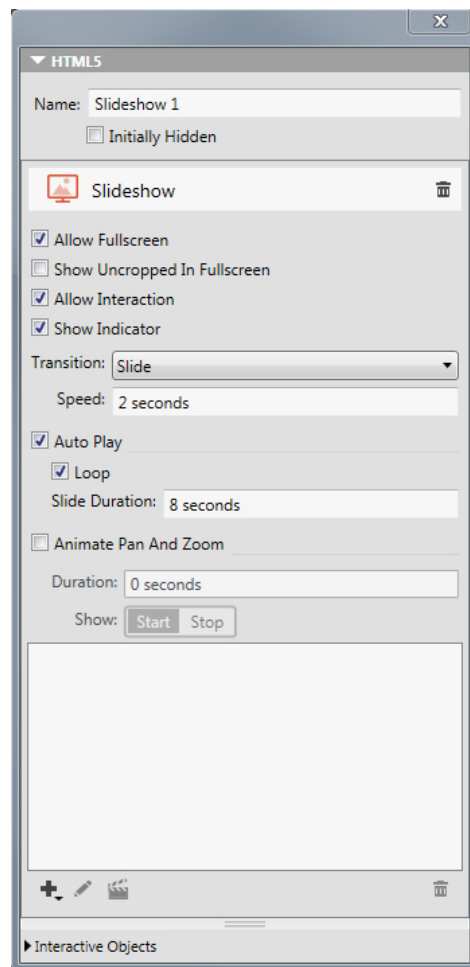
HTML5

Name: Slideshow 1

Initially Hidden

Slideshow

Allow Fullscreen

Show Uncropped In Fullscreen

Allow Interaction

Show Indicator

Transition: Slide

Speed: 2 seconds

Auto Play

Loop

Slide Duration: 8 seconds

Animate Pan And Zoom

Duration: 0 seconds

Show: Start Stop

Interactive Objects